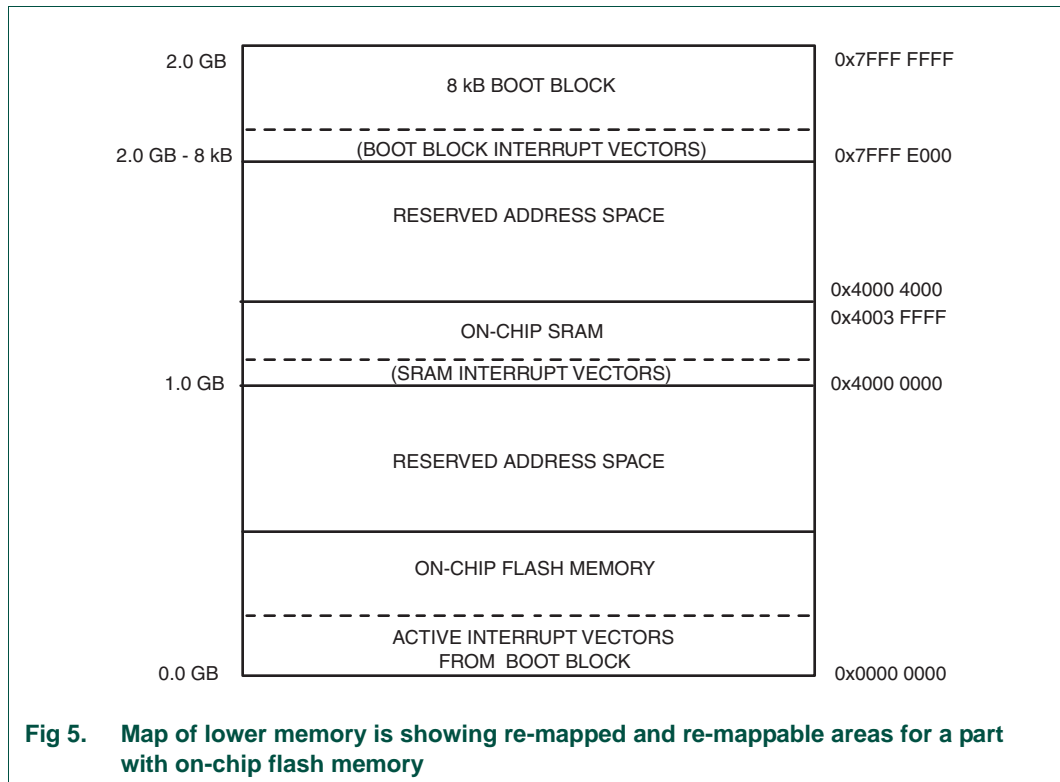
2.0 GB

8 kB BOOT BLOCK

0x7FFF FFFF

2.0 GB - 8 kB

(BOOT BLOCK INTERRUPT VECTORS)

0x7FFF E000

RESERVED ADDRESS SPACE

0x4000 4000

0x4003 FFFF

ON-CHIP SRAM

1.0 GB

(SRAM INTERRUPT VECTORS)

0x4000 0000

RESERVED ADDRESS SPACE

ON-CHIP FLASH MEMORY

ACTIVE INTERRUPT VECTORS FROM BOOT BLOCK

0.0 GB

0x0000 0000

Fig 5. Map of lower memory is showing re-mapped and re-mappable areas for a part with on-chip flash memory